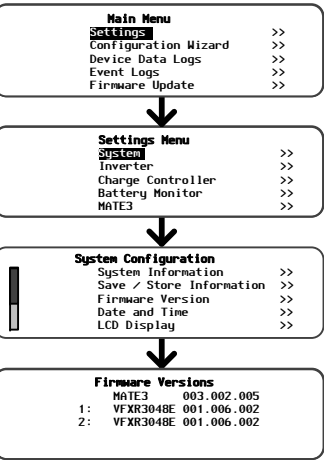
Main Menu
Settings >>
Configuration Wizard >>
Device Data Logs >>
Event Logs >>
Firmware Update >>

Settings Menu
System >>
Inverter >>
Charge Controller >>
Battery Monitor >>
MATE3 >>

System Configuration
System Information >>
Save / Store Information >>
Firmware Version >>
Date and Time >>
LCD Display >>

Firmware Versions
MATE3 003.002.005
1: VFXR3048E 001.006.002
2: VFXR3048E 001.006.002